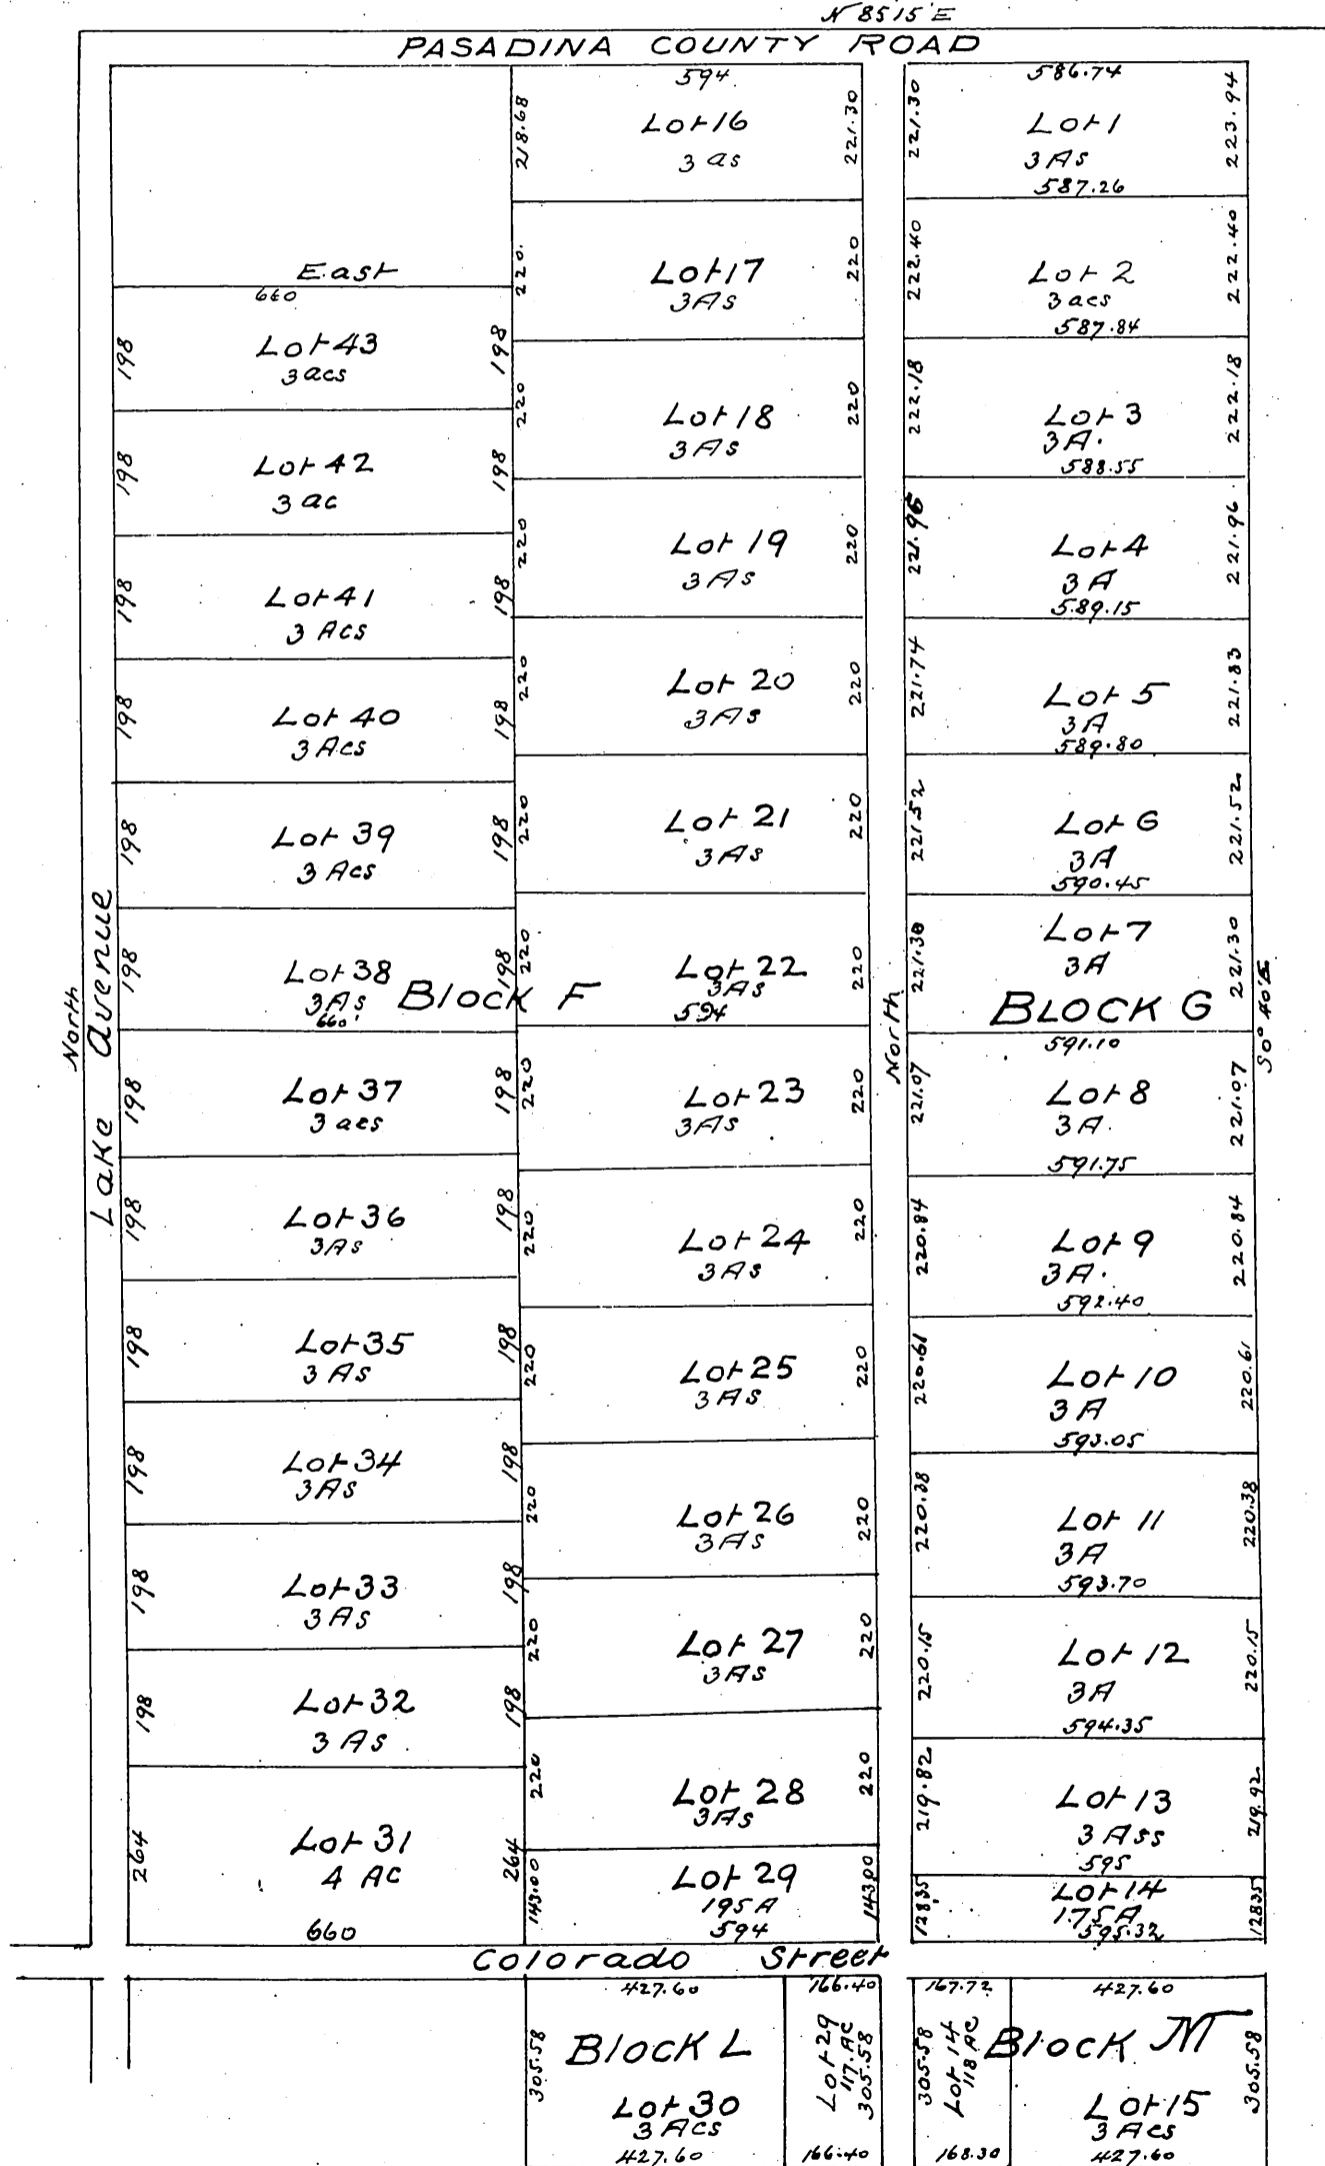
N 85 15 E

PASADINA COUNTY ROAD

594
Lot 16
3 as
218.68 221.30

586.74
Lot 1
3 As
587.26
221.30 223.94

East
660

Lot 17
3 As
220 220

Lot 2
3 acs
587.84
222.40 222.40

Lot 43
3 acs
198 198

Lot 18
3 As
220 220

Lot 3
3 A.
588.55
222.18 222.18

Lot 42
3 ac
198 198

Lot 19
3 As
220 220

Lot 4
3 A
589.15
221.96 221.96

Lot 41
3 Acs
198 198

Lot 20
3 As
220 220

Lot 5
3 A
589.80
221.74 221.83

Lot 40
3 Acs
198 198

Lot 21
3 As
220 220

Lot 6
3 A
590.45
221.52 221.52

Lot 39
3 Acs
198 198

Lot 38
3 As
660'
198 198

Block F

Lot 22
3 As
594
220 220

Lot 7
3 A
221.30 221.30

Block G
591.10

North Lake Avenue

North

S 0° 40 E

Lot 37
3 acs
198 198

Lot 23
3 As
220 220

Lot 8
3 A
591.75
221.07 221.07

Lot 36
3 As
198 198

Lot 24
3 As
220 220

Lot 9
3 A.
592.40
220.84 220.84

Lot 35
3 As
198 198

Lot 25
3 As
220 220

Lot 10
3 A
593.05
220.61 220.61

Lot 34
3 As
198 198

Lot 26
3 As
220 220

Lot 11
3 A
593.70
220.38 220.38

Lot 33
3 As
198 198

Lot 27
3 As
220 220

Lot 12
3 A
594.35
220.15 220.15

Lot 32
3 As
198 198

Lot 28
3 As
220 220

Lot 13
3 Ass
595
219.92 219.92

Lot 31
4 Ac
660
264 264

Lot 29
1.95 A
594
143.00 143.00

Lot 14
1.75 A
595.32
128.35 128.35

Colorado Street

427.60
Block L
Lot 30
3 Acs
427.60
305.58

166.40
Lot 29
1.17 Ac
305.58
166.40

167.72
Lot 14
1.18 Ac
305.58
168.30

427.60
Block M
Lot 15
3 Acs
427.60
305.58